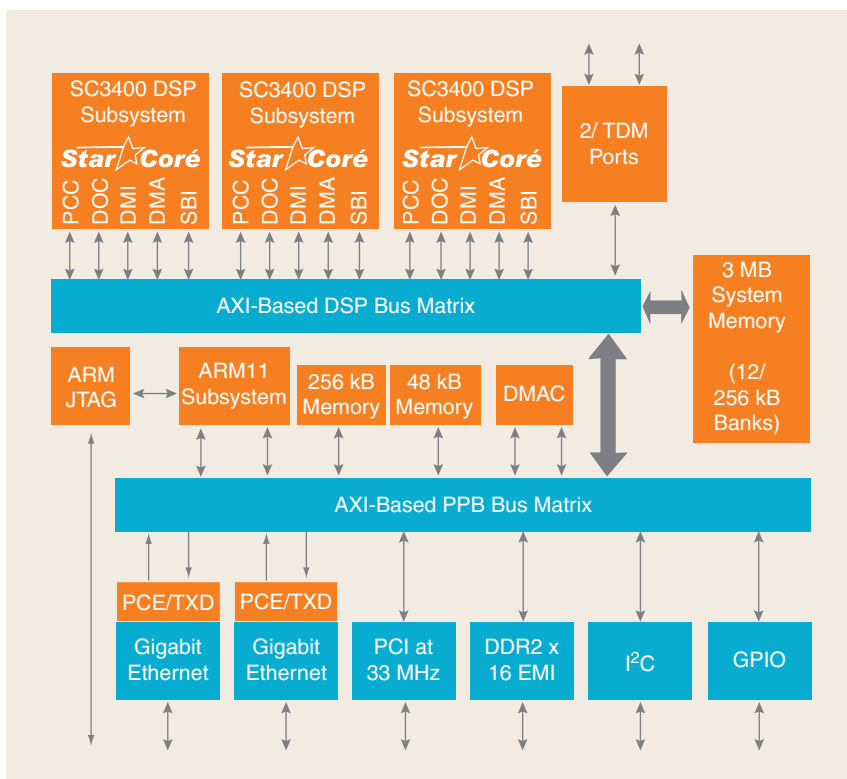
SC3400 DSP Subsystem
StarCore
PCC DOC DMI DMA SBI

SC3400 DSP Subsystem
StarCore
PCC DOC DMI DMA SBI

SC3400 DSP Subsystem
StarCore
PCC DOC DMI DMA SBI

2/ TDM Ports

AXI-Based DSP Bus Matrix

3 MB System Memory

(12/ 256 kB Banks)

ARM JTAG

ARM11 Subsystem

256 kB Memory

48 kB Memory

DMAC

AXI-Based PPB Bus Matrix

PCE/TXD

PCE/TXD

Gigabit Ethernet

Gigabit Ethernet

PCI at 33 MHz

DDR2 x 16 EMI

$I^2C$

GPIO